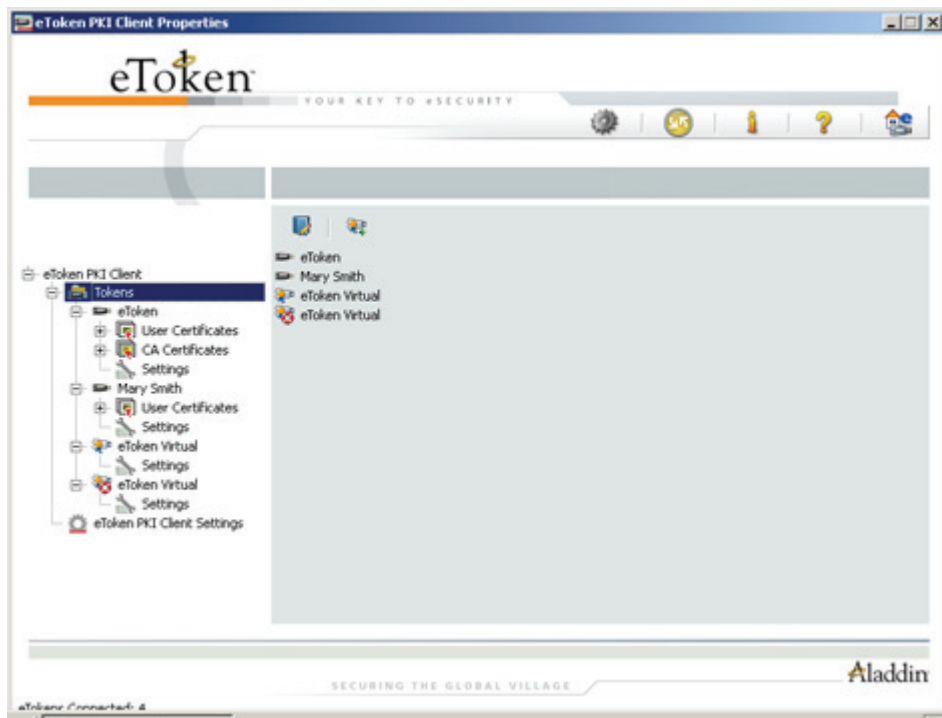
eToken PKI Client Properties

eToken

YOUR KEY TO eSECURITY

eToken PKI Client
Tokens
eToken
User Certificates
CA Certificates
Settings
Mary Smith
User Certificates
Settings
eToken Virtual
Settings
eToken Virtual
Settings
eToken PKI Client Settings

eToken
Mary Smith
eToken Virtual
eToken Virtual

Aladdin

SECURING THE GLOBAL VILLAGE

eTokens Connected: 4